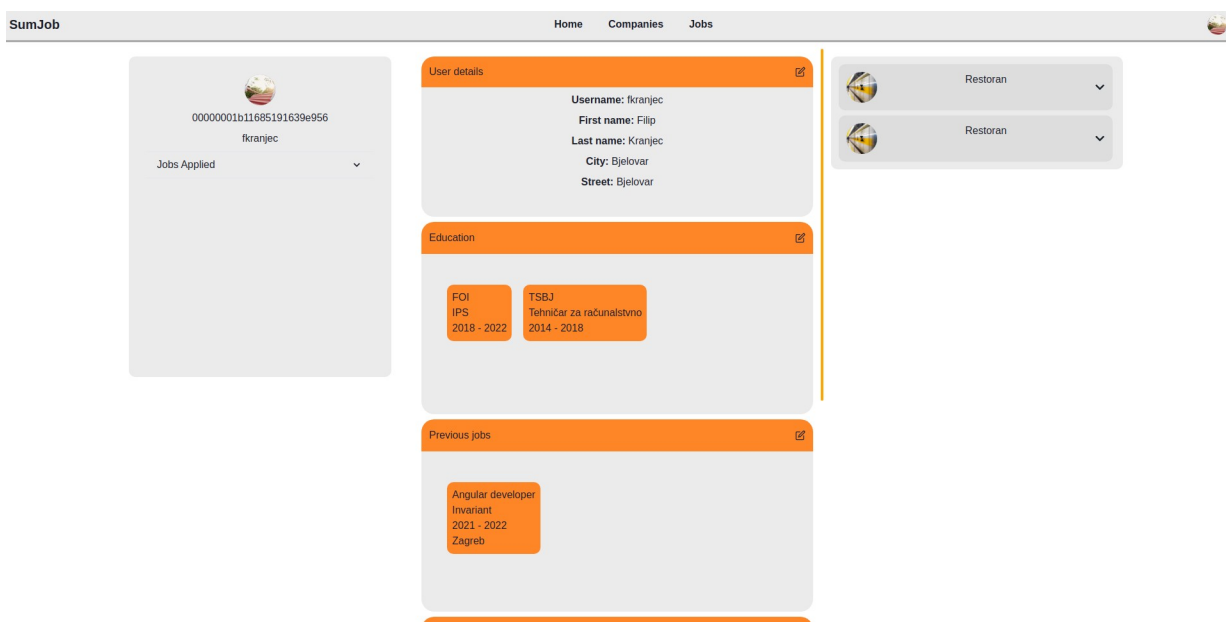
SumJob

Home Companies Jobs

00000001b11685191639e956

fkranjec

Jobs Applied

User details

**Username:** fkranjec

**First name:** Filip

**Last name:** Kranjec

**City:** Bjelovar

**Street:** Bjelovar

Education

FOI
IPS
2018 - 2022

TSBJ
Tehničar za računalstvo
2014 - 2018

Previous jobs

Angular developer
Invariant
2021 - 2022
Zagreb

Restoran

Restoran